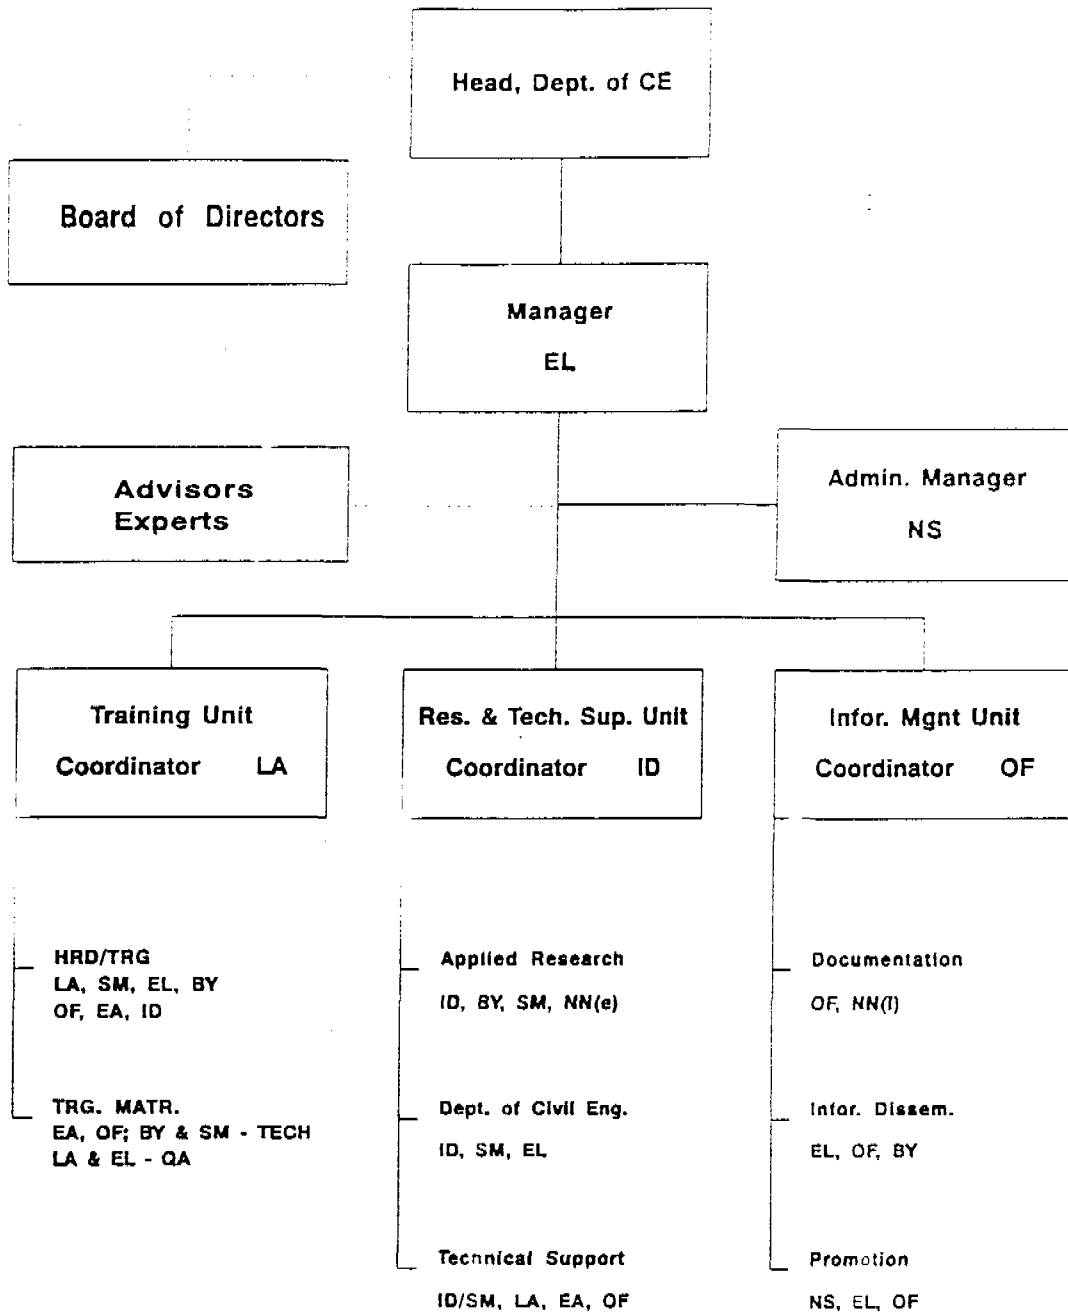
Head, Dept. of CE

Board of Directors

Manager
EL

Advisors
Experts

Admin. Manager
NS

Training Unit
Coordinator LA

Res. & Tech. Sup. Unit
Coordinator ID

Infor. Mgnt Unit
Coordinator OF

HRD/TRG
LA, SM, EL, BY
OF, EA, ID

TRG. MATR.
EA, OF; BY & SM - TECH
LA & EL - QA

Applied Research
ID, BY, SM, NN(e)

Dept. of Civil Eng.
ID, SM, EL

Technical Support
ID/SM, LA, EA, OF

Documentation
OF, NN(I)

Infor. Dissem.
EL, OF, BY

Promotion
NS, EL, OF